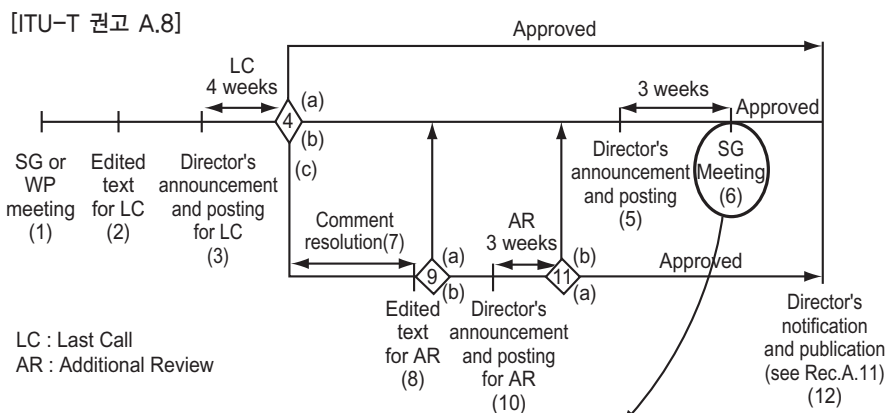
[ITU-T 권고 A.8]

Approved

LC
4 weeks

4
(a)
(b)
(c)

3 weeks

Approved

SG or WP meeting (1)

Edited text for LC (2)

Director's announcement and posting for LC (3)

Director's announcement and posting (5)

SG Meeting (6)

Comment resolution(7)

AR
3 weeks

9
(a)
(b)

11
(b)
(a)

Approved

Edited text for AR (8)

Director's announcement and posting for AR (10)

Director's notification and publication (see Rec.A.11) (12)

LC : Last Call
AR : Additional Review